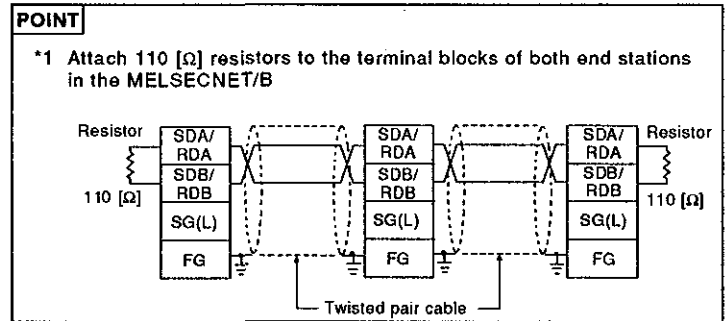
POINT

*1 Attach 110 [Ω] resistors to the terminal blocks of both end stations in the MELSECNET/B

Resistor

SDA/ RDA

SDB/ RDB

110 [Ω]

SG(L)

FG

SDA/ RDA

SDB/ RDB

SG(L)

FG

SDA/ RDA

SDB/ RDB

SG(L)

FG

Resistor

110 [Ω]

Twisted pair cable